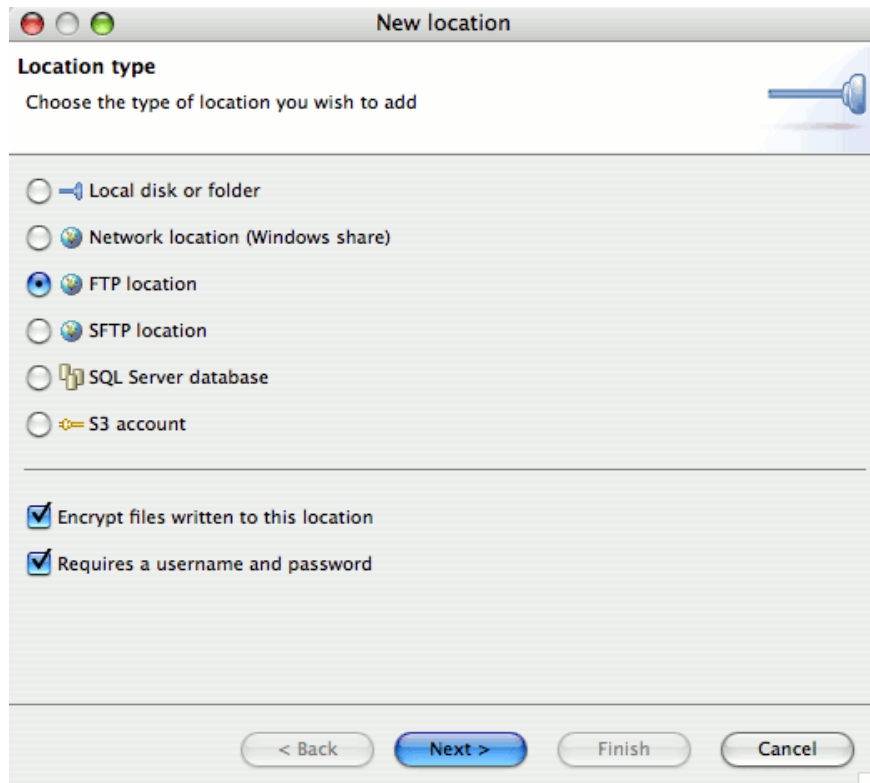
New location

Location type

Choose the type of location you wish to add

Local disk or folder

Network location (Windows share)

FTP location

SFTP location

SQL Server database

S3 account

Encrypt files written to this location

Requires a username and password

< Back

Next >

Finish

Cancel